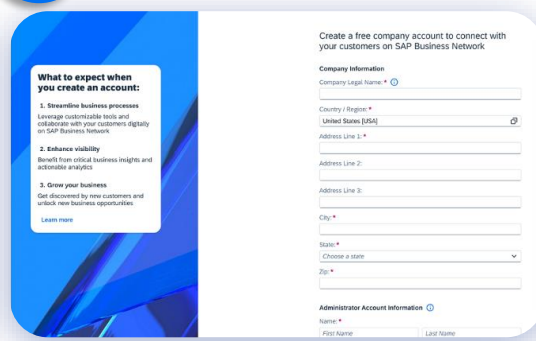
What to expect when you create an account:

1. Streamline business processes
Leverage customizable tools and collaborate with your customers digitally on SAP Business Network

2. Enhance visibility
Benefit from critical business insights and actionable analytics

3. Grow your business
Get discovered by new customers and unlock new business opportunities

Learn more

Create a free company account to connect with your customers on SAP Business Network

Company Information

Company Legal Name: *

Country / Region: *
United States [USA]

Address Line 1: *

Address Line 2:

Address Line 3:

City: *

State: *
Choose a state

Zip: *

Administrator Account Information

Name: *
First Name
Last Name